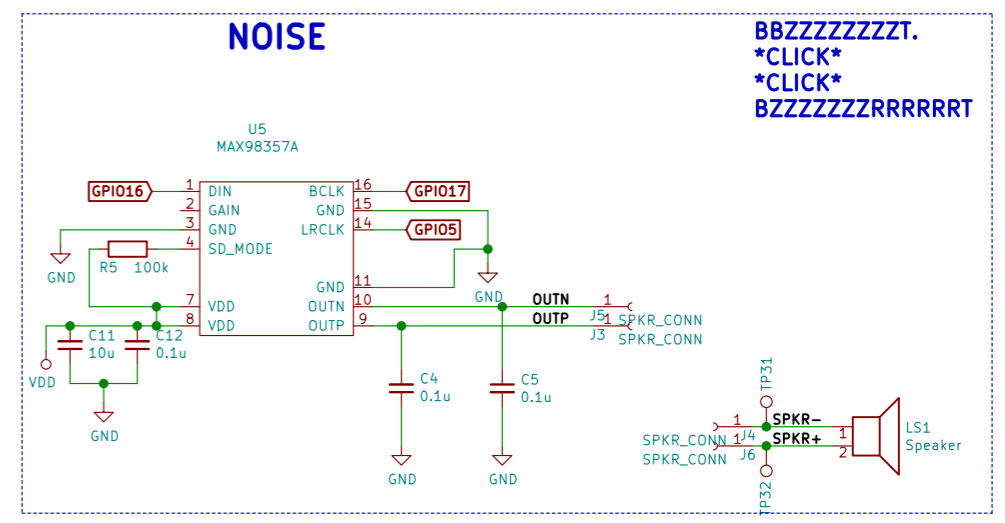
NOISE

BBZZZZZZZZT.
*CLICK*
*CLICK*
BZZZZZZZRRRRRRT

U5
MAX98357A

GPIO16
1 DIN
2 GAIN
3 GND
4 SD_MODE
7 VDD
8 VDD

BCLK 16
GND 15
LRCLK 14
GND 11
OUTN 10
OUTP 9

GPIO17
GPIO5

GND
R5 100k
GND

C11
10u
C12
0.1u
VDD
GND

OUTN
OUTP
1 J5
1 SPKR_CONN
J3
SPKR_CONN

C4
0.1u
GND
C5
0.1u
GND

TP31
1 SPKR−
J4
SPKR_CONN 1 SPKR+
SPKR_CONN J6
TP32

1
2
LS1
Speaker